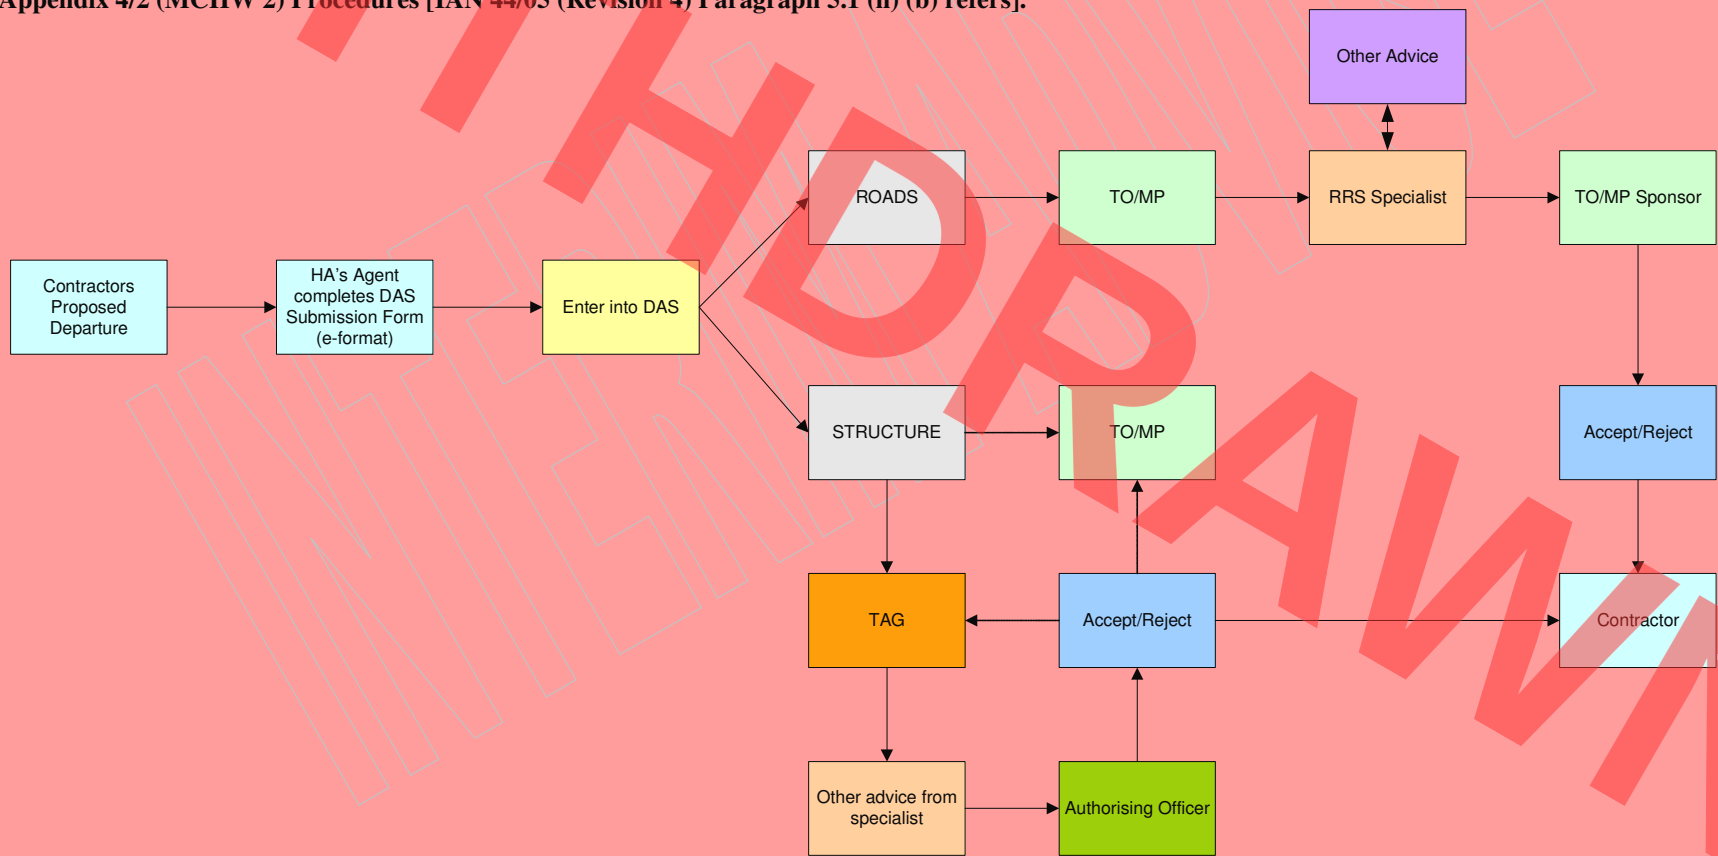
Appendix 4/2 (MCHW 2) Procedures [IAN 44/05 (Revision 4) Paragraph 5.1 (ii) (b) refers].

WITHDRAWN

Other Advice

ROADS

TO/MP

RRS Specialist

TO/MP Sponsor

Contractors Proposed Departure

HA's Agent completes DAS Submission Form (e-format)

Enter into DAS

STRUCTURE

TO/MP

Accept/Reject

TAG

Accept/Reject

Contractor

Other advice from specialist

Authorising Officer